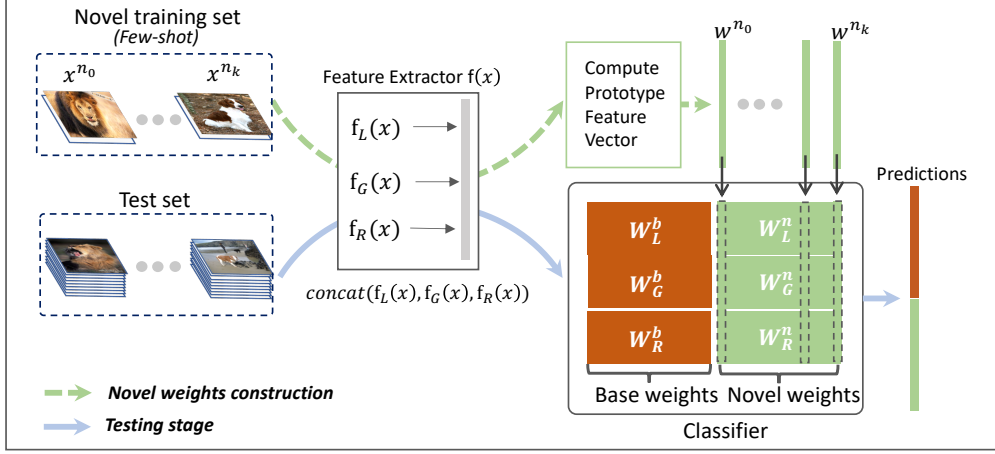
Novel training set
(Few-shot)

$x^{n_0}$

$x^{n_k}$

Test set

Feature Extractor $\mathrm{f}(x)$

$\mathrm{f}_L(x)$

$\mathrm{f}_G(x)$

$\mathrm{f}_R(x)$

$concat(\mathrm{f}_L(x), \mathrm{f}_G(x), \mathrm{f}_R(x))$

Compute Prototype Feature Vector

$w^{n_0}$

$w^{n_k}$

$W_L^b$

$W_G^b$

$W_R^b$

$W_L^n$

$W_G^n$

$W_R^n$

Base weights

Novel weights

Classifier

Predictions

Novel weights construction

Testing stage